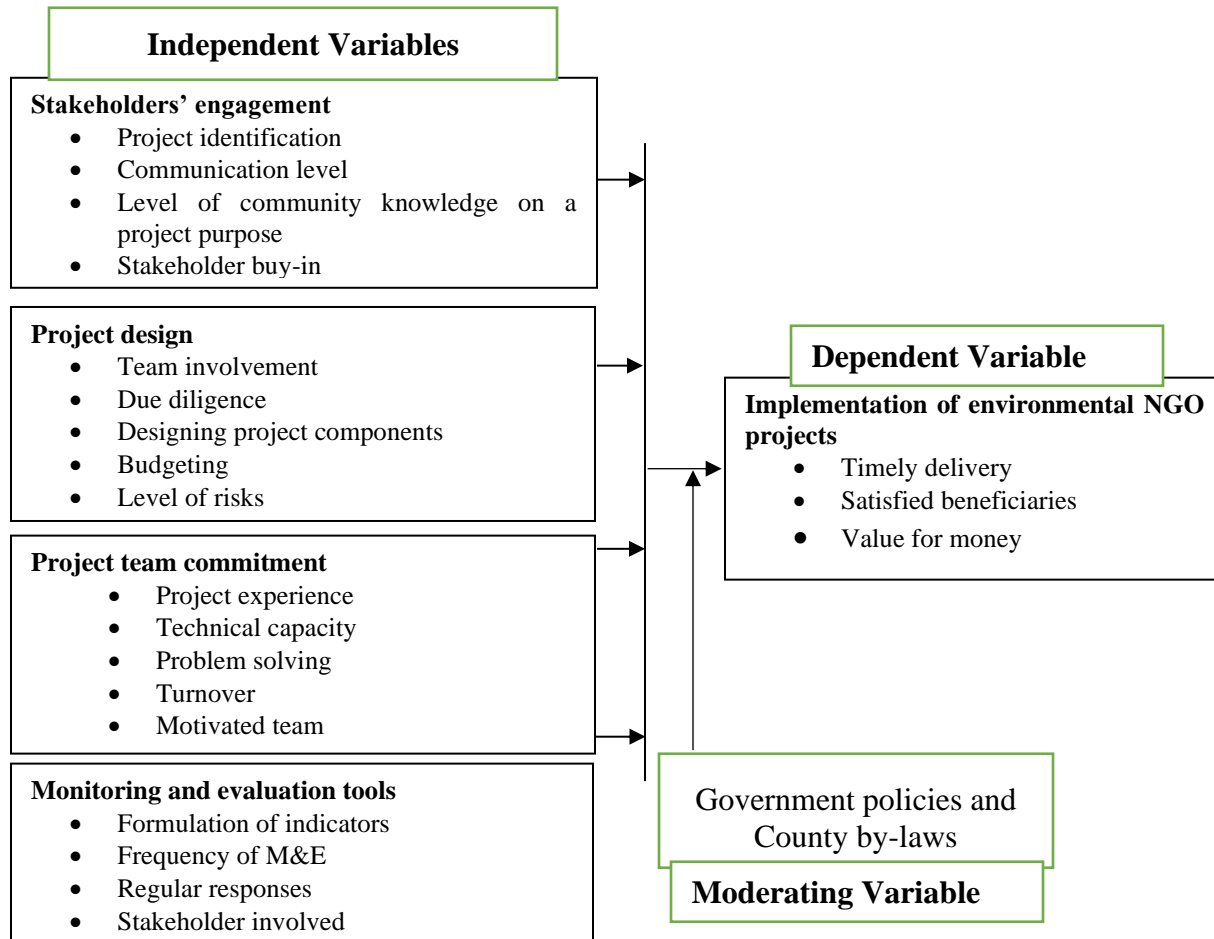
Independent Variables

Stakeholders' engagement
- Project identification
- Communication level
- Level of community knowledge on a project purpose
- Stakeholder buy-in

Project design
- Team involvement
- Due diligence
- Designing project components
- Budgeting
- Level of risks

Project team commitment
- Project experience
- Technical capacity
- Problem solving
- Turnover
- Motivated team

Monitoring and evaluation tools
- Formulation of indicators
- Frequency of M&E
- Regular responses
- Stakeholder involved

Dependent Variable

Implementation of environmental NGO projects
- Timely delivery
- Satisfied beneficiaries
- Value for money

Government policies and County by-laws

Moderating Variable